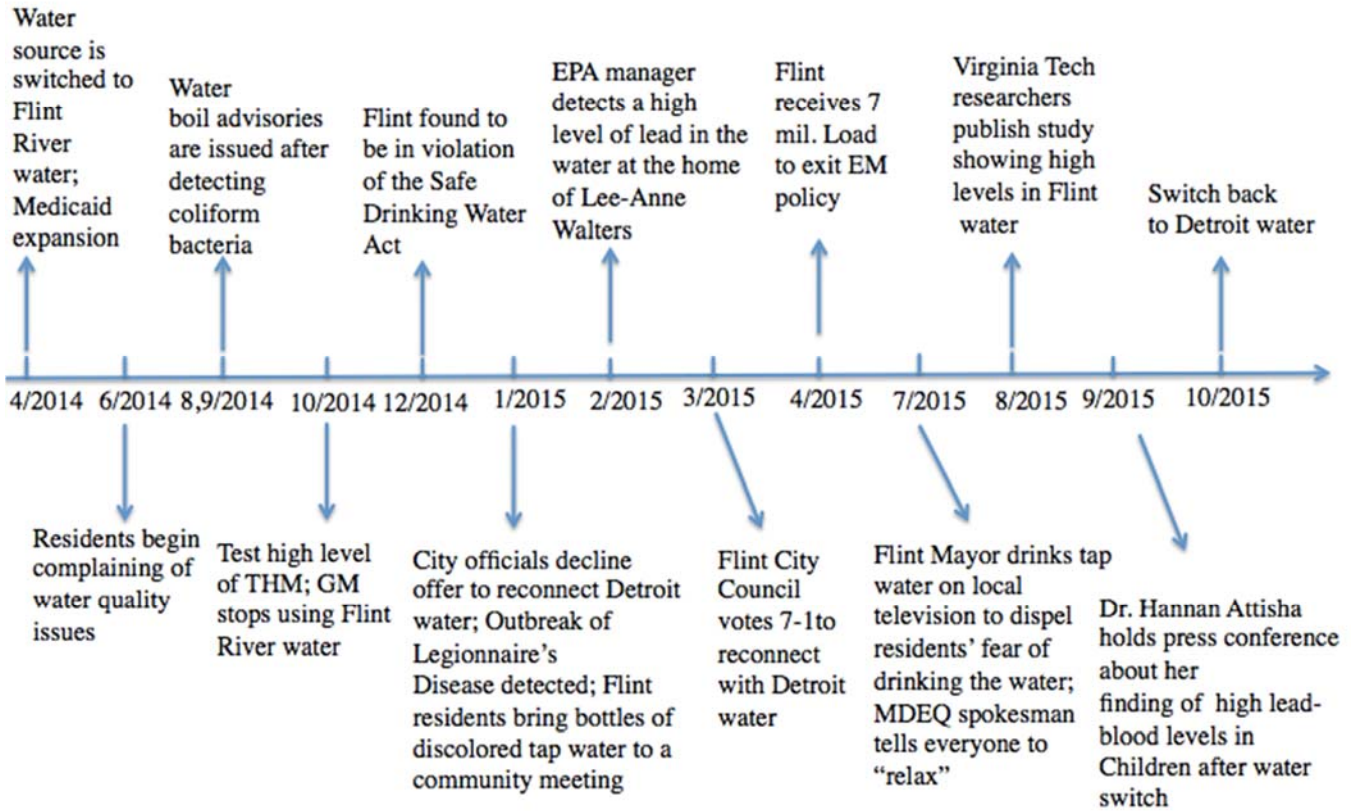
Water source is switched to Flint River water; Medicaid expansion

Water boil advisories are issued after detecting coliform bacteria

Flint found to be in violation of the Safe Drinking Water Act

EPA manager detects a high level of lead in the water at the home of Lee-Anne Walters

Flint receives 7 mil. Load to exit EM policy

Virginia Tech researchers publish study showing high levels in Flint water

Switch back to Detroit water

4/2014 6/2014 8,9/2014 10/2014 12/2014 1/2015 2/2015 3/2015 4/2015 7/2015 8/2015 9/2015 10/2015

Residents begin complaining of water quality issues

Test high level of THM; GM stops using Flint River water

City officials decline offer to reconnect Detroit water; Outbreak of Legionnaire's Disease detected; Flint residents bring bottles of discolored tap water to a community meeting

Flint City Council votes 7-1to reconnect with Detroit water

Flint Mayor drinks tap water on local television to dispel residents' fear of drinking the water; MDEQ spokesman tells everyone to "relax"

Dr. Hannan Attisha holds press conference about her finding of high lead-blood levels in Children after water switch